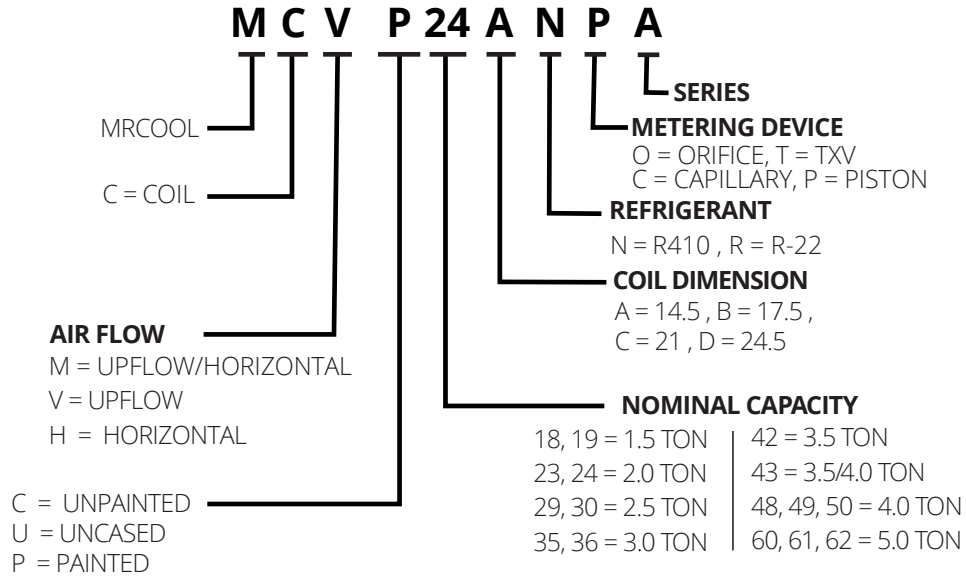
M C V P 24 A N P A

SERIES

METERING DEVICE
O = ORIFICE, T = TXV
C = CAPILLARY, P = PISTON

MRCOOL

REFRIGERANT
N = R410 , R = R-22

C = COIL

COIL DIMENSION
A = 14.5 , B = 17.5 ,
C = 21 , D = 24.5

AIR FLOW
M = UPFLOW/HORIZONTAL
V = UPFLOW
H = HORIZONTAL

NOMINAL CAPACITY
18, 19 = 1.5 TON
23, 24 = 2.0 TON
29, 30 = 2.5 TON
35, 36 = 3.0 TON
42 = 3.5 TON
43 = 3.5/4.0 TON
48, 49, 50 = 4.0 TON
60, 61, 62 = 5.0 TON

C = UNPAINTED
U = UNCASED
P = PAINTED